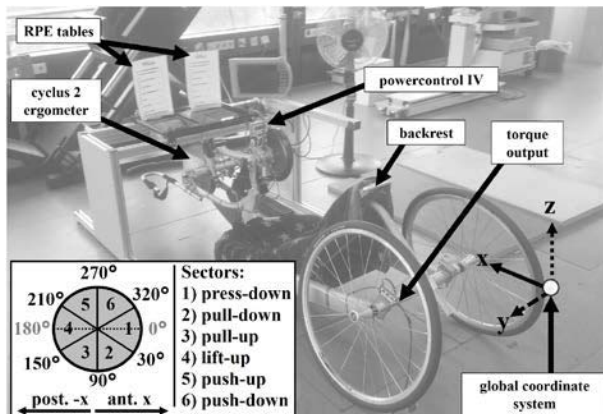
RPE tables

cyclus 2 ergometer

powercontrol IV

backrest

torque output

z

x

y

global coordinate system

270°
210°
320°
180°
0°
150°
30°
90°
5
6
4
1
3
2

post. -x
ant. x

Sectors:
1) press-down
2) pull-down
3) pull-up
4) lift-up
5) push-up
6) push-down